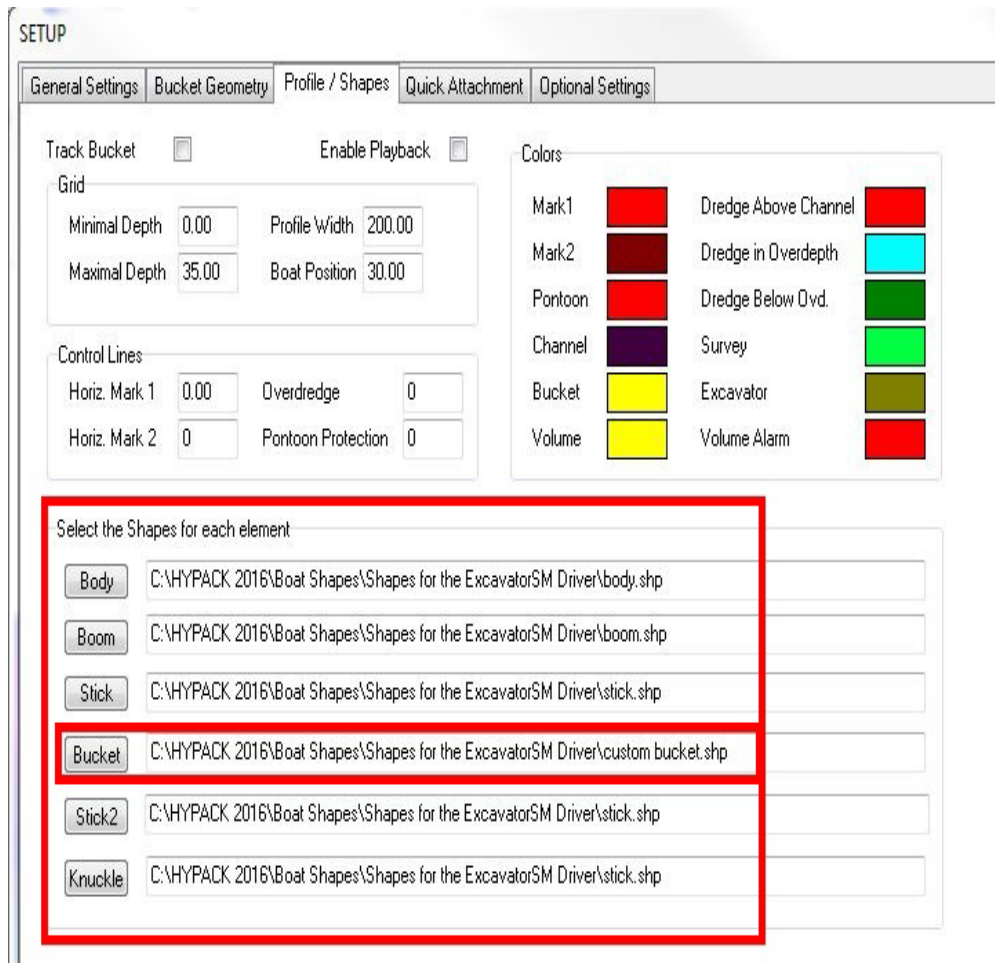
SETUP

General Settings | Bucket Geometry | Profile / Shapes | Quick Attachment | Optional Settings

Track Bucket

Enable Playback

Grid

Minimal Depth 0.00

Profile Width 200.00

Maximal Depth 35.00

Boat Position 30.00

Control Lines

Horiz. Mark 1 0.00

Overdredge 0

Horiz. Mark 2 0

Pontoon Protection 0

Colors

Mark1

Mark2

Pontoon

Channel

Bucket

Volume

Dredge Above Channel

Dredge in Overdepth

Dredge Below Ovd.

Survey

Excavator

Volume Alarm

Select the Shapes for each element

Body C:\HYPACK 2016\Boat Shapes\Shapes for the ExcavatorSM Driver\body.shp

Boom C:\HYPACK 2016\Boat Shapes\Shapes for the ExcavatorSM Driver\boom.shp

Stick C:\HYPACK 2016\Boat Shapes\Shapes for the ExcavatorSM Driver\stick.shp

Bucket C:\HYPACK 2016\Boat Shapes\Shapes for the ExcavatorSM Driver\custom bucket.shp

Stick2 C:\HYPACK 2016\Boat Shapes\Shapes for the ExcavatorSM Driver\stick.shp

Knuckle C:\HYPACK 2016\Boat Shapes\Shapes for the ExcavatorSM Driver\stick.shp